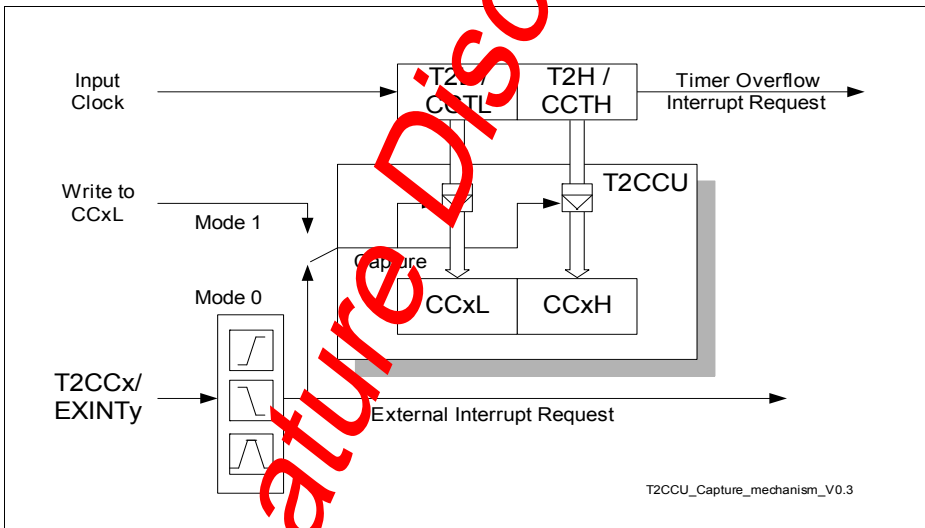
Input Clock

T2L / CCTL

T2H / CCTH

Timer Overflow Interrupt Request

T2CCU

Write to CCxL

Mode 1

Capture

Mode 0

CCxL

CCxH

T2CCx/ EXINTy

External Interrupt Request

T2CCU_Capture_mechanism_V0.3

ature Disc